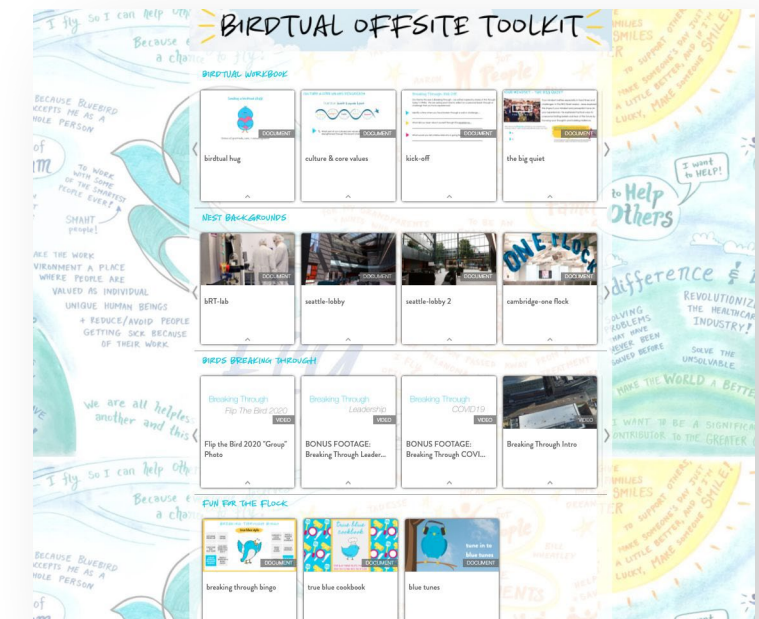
BIRDTUAL OFFSITE TOOLKIT

BIRDTUAL WORKBOOK

DOCUMENT
birdtual hug

DOCUMENT
culture & core values

DOCUMENT
kick-off

DOCUMENT
the big quiet

NEST BACKGROUNDS

DOCUMENT
bRT-lab

DOCUMENT
seattle-lobby

DOCUMENT
seattle-lobby 2

DOCUMENT
cambridge-one flock

BIRDS BREAKING THROUGH

Breaking Through
Flip The Bird 2020
VIDEO
Flip the Bird 2020 "Group" Photo

Breaking Through
Leadership
VIDEO
BONUS FOOTAGE: Breaking Through Leader...

Breaking Through
COVID19
VIDEO
BONUS FOOTAGE: Breaking Through COVI...

VIDEO
Breaking Through Intro

FUN FOR THE FLOCK

DOCUMENT
breaking through bingo

true blue cookbook
DOCUMENT
true blue cookbook

tune in to blue tunes
DOCUMENT
blue tunes

I fly so I can help oth
Because a cha
BECAUSE BLUEBIRD ACCEPTS ME AS A WHOLE PERSON
TO WORK WITH SOME OF THE SMARTEST PEOPLE EVER!
SMART people!
MAKE THE WORK ENVIRONMENT A PLACE WHERE PEOPLE ARE VALUED AS INDIVIDUAL UNIQUE HUMAN BEINGS + REDUCE/AVOID PEOPLE GETTING SICK BECAUSE OF THEIR WORK
We are all helpless another and this
I fly so I can help oth
Because a cha
BECAUSE BLUEBIRD ACCEPTS ME AS A WHOLE PERSON
SMILES
TO SUPPORT OTHERS
A LITTLE BETTER, AND IF I'M LUCKY, MAKE SOMEONE SMILE!
I want to HELP!
to Help Others
difference
REVOLUTIONIZE THE HEALTHCARE INDUSTRY!
SOLVING PROBLEMS THAT HAVE NEVER BEEN SOLVED BEFORE
SOLVE THE UNSOLVABLE
MAKE THE WORLD A BETTER
I WANT TO BE A SIGNIFICANT CONTRIBUTOR TO THE GREATER
SMILES
A LITTLE BETTER, AND IF I'M LUCKY, MAKE SOMEONE SMILE